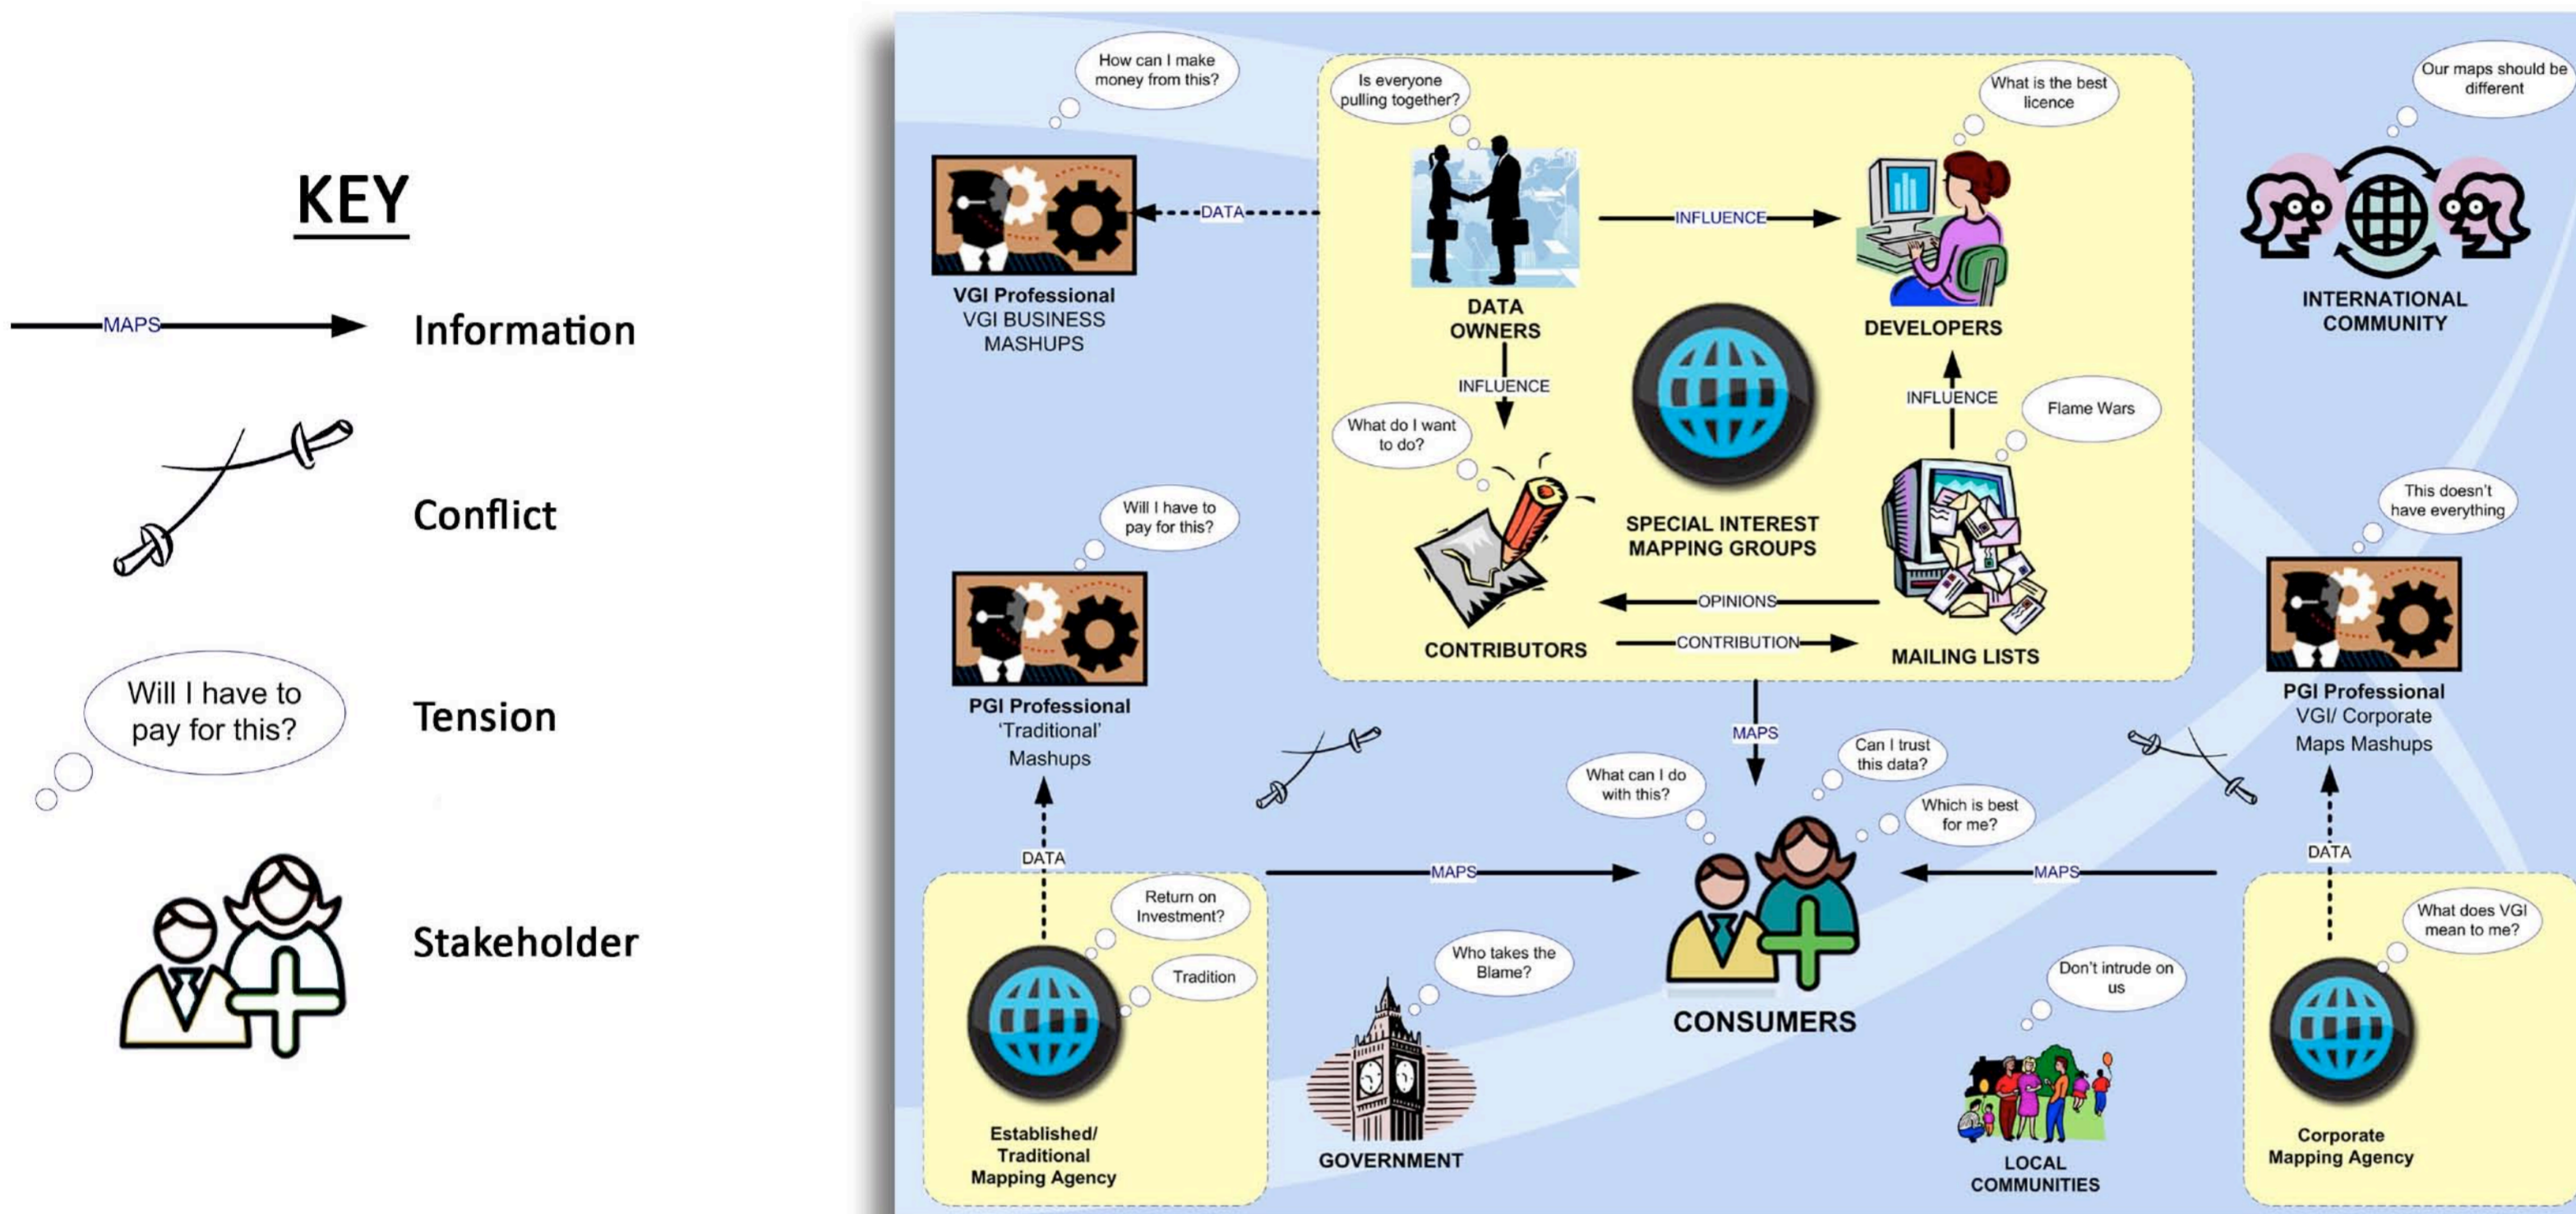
KEY

MAPS

Information

Conflict

Will I have to pay for this?

Tension

Stakeholder

How can I make money from this?

DATA

VGI Professional
VGI BUSINESS MASHUPS

Is everyone pulling together?

DATA OWNERS

INFLUENCE

What is the best licence

DEVELOPERS

Our maps should be different

INTERNATIONAL COMMUNITY

INFLUENCE

What do I want to do?

INFLUENCE

Flame Wars

SPECIAL INTEREST MAPPING GROUPS

OPINIONS

CONTRIBUTION

CONTRIBUTORS

MAILING LISTS

Will I have to pay for this?

PGI Professional
'Traditional' Mashups

This doesn't have everything

PGI Professional
VGI/ Corporate Maps Mashups

MAPS

What can I do with this?

Can I trust this data?

Which is best for me?

DATA

MAPS

MAPS

DATA

Return on Investment?

Tradition

Who takes the Blame?

CONSUMERS

Don't intrude on us

What does VGI mean to me?

Established/ Traditional Mapping Agency

GOVERNMENT

LOCAL COMMUNITIES

Corporate Mapping Agency